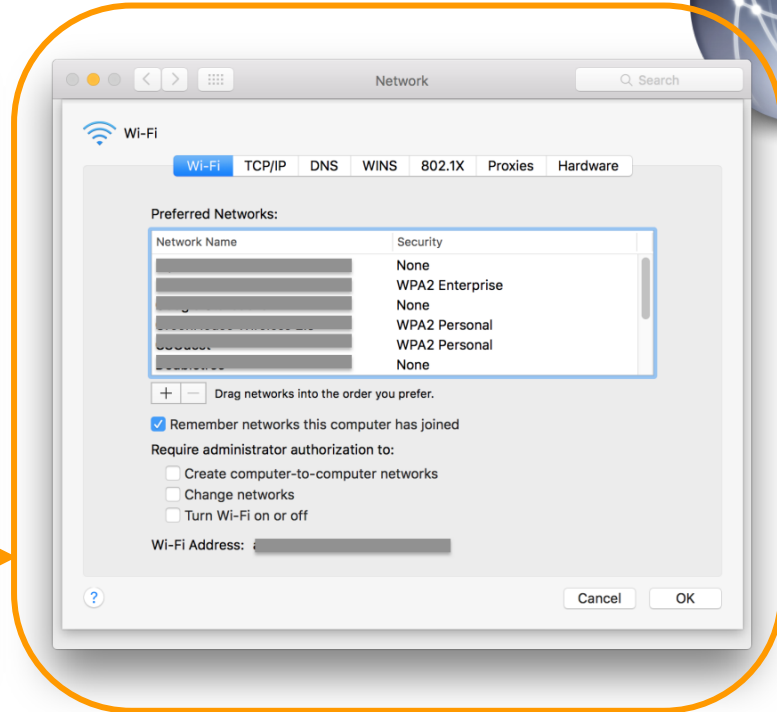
Network

Search

Wi-Fi

Wi-Fi | TCP/IP | DNS | WINS | 802.1X | Proxies | Hardware

Preferred Networks:

| Network Name | Security |
|---|---|
| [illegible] | None |
| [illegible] | WPA2 Enterprise |
| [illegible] | None |
| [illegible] | WPA2 Personal |
| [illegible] | WPA2 Personal |
| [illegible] | None |

+ — Drag networks into the order you prefer.

Remember networks this computer has joined

Require administrator authorization to:

Create computer-to-computer networks

Change networks

Turn Wi-Fi on or off

Wi-Fi Address: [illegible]

?

Cancel

OK